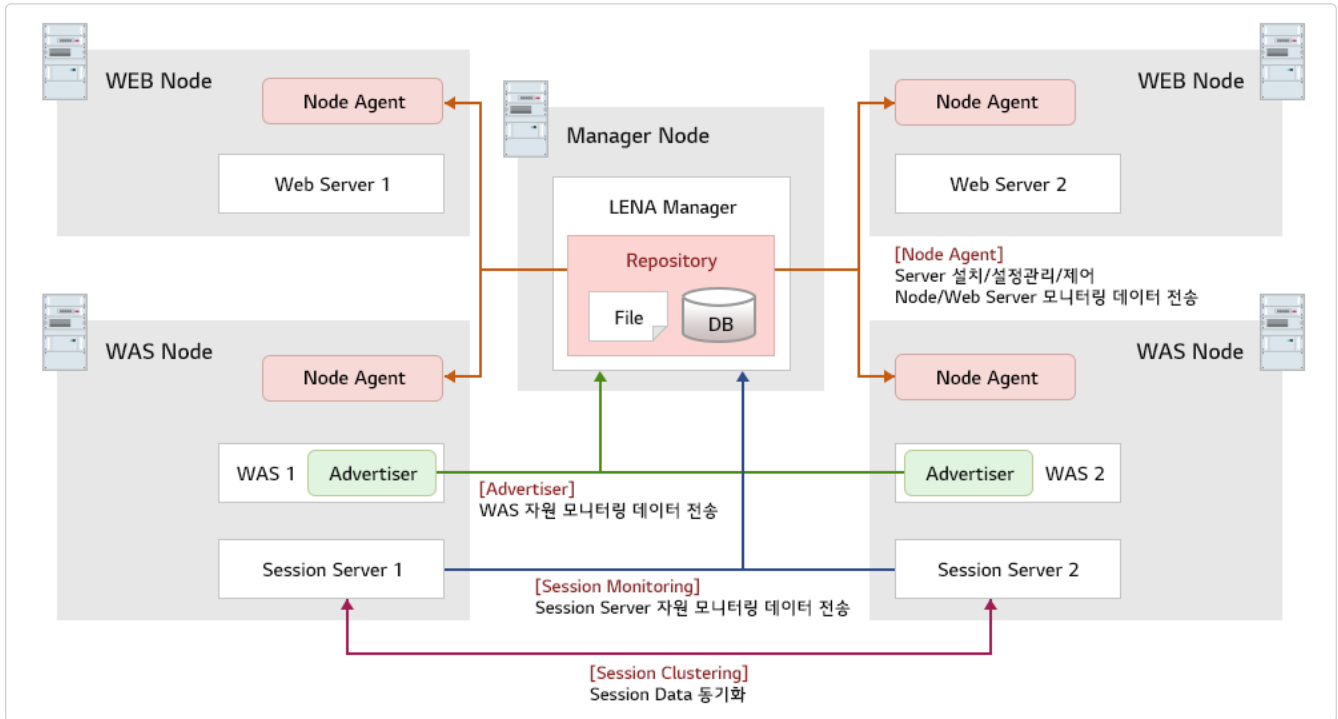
WEB Node

Node Agent

Web Server 1

Manager Node

LENA Manager

Repository

File

DB

WEB Node

Node Agent

Web Server 2

[Node Agent]
Server 설치/설정관리/제어
Node/Web Server 모니터링 데이터 전송

WAS Node

Node Agent

WAS 1

Advertiser

Session Server 1

WAS Node

Node Agent

Advertiser

WAS 2

Session Server 2

[Advertiser]
WAS 자원 모니터링 데이터 전송

[Session Monitoring]
Session Server 자원 모니터링 데이터 전송

[Session Clustering]
Session Data 동기화